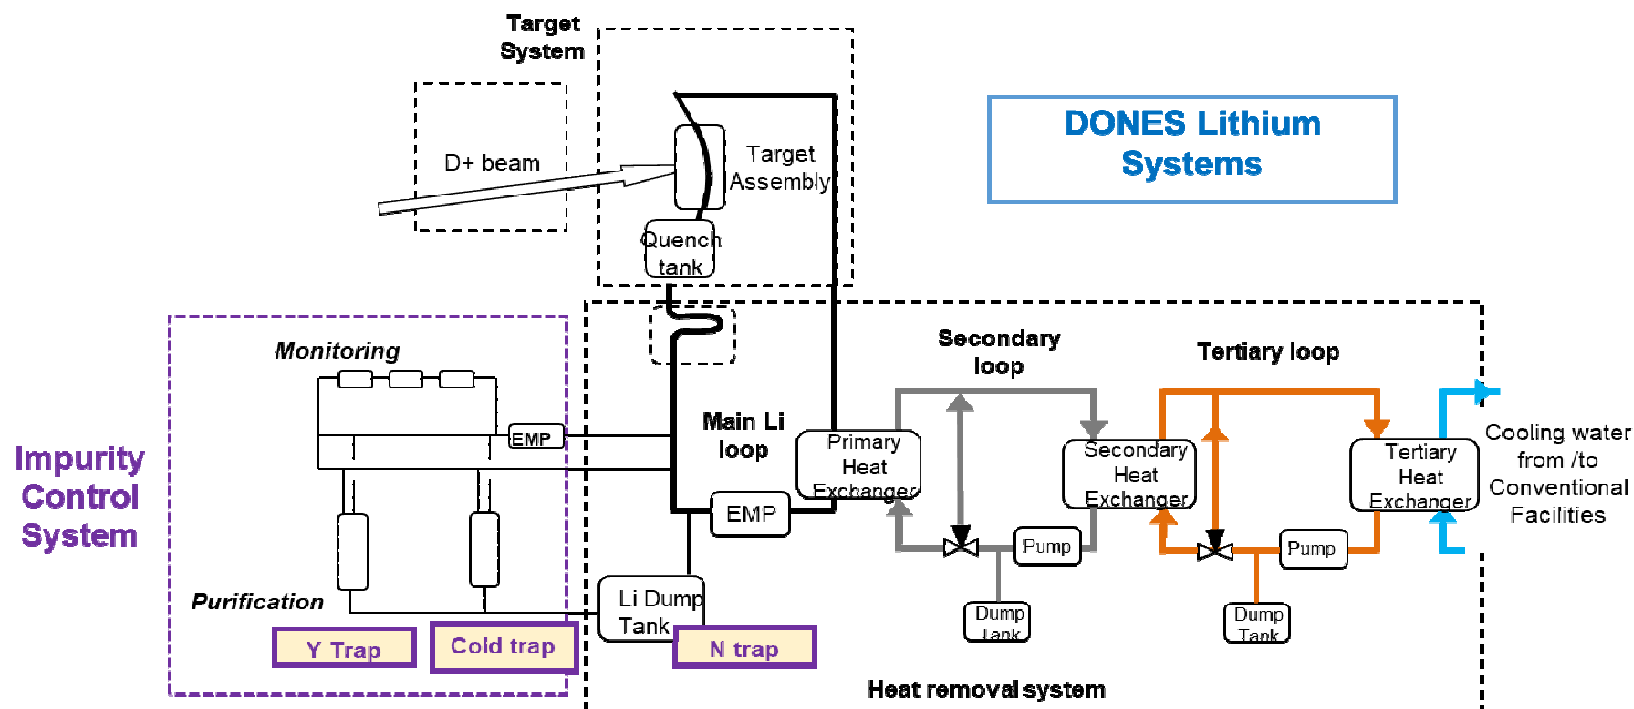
Target System

D+ beam

Target Assembly

Quench tank

DONES Lithium Systems

Impurity Control System

Monitoring

EMP

Main Li loop

Primary Heat Exchanger

EMP

Secondary loop

Secondary Heat Exchanger

Pump

Dump Tank

Tertiary loop

Tertiary Heat Exchanger

Pump

Dump Tank

Cooling water from /to Conventional Facilities

Purification

Li Dump Tank

Y Trap

Cold trap

N trap

Heat removal system